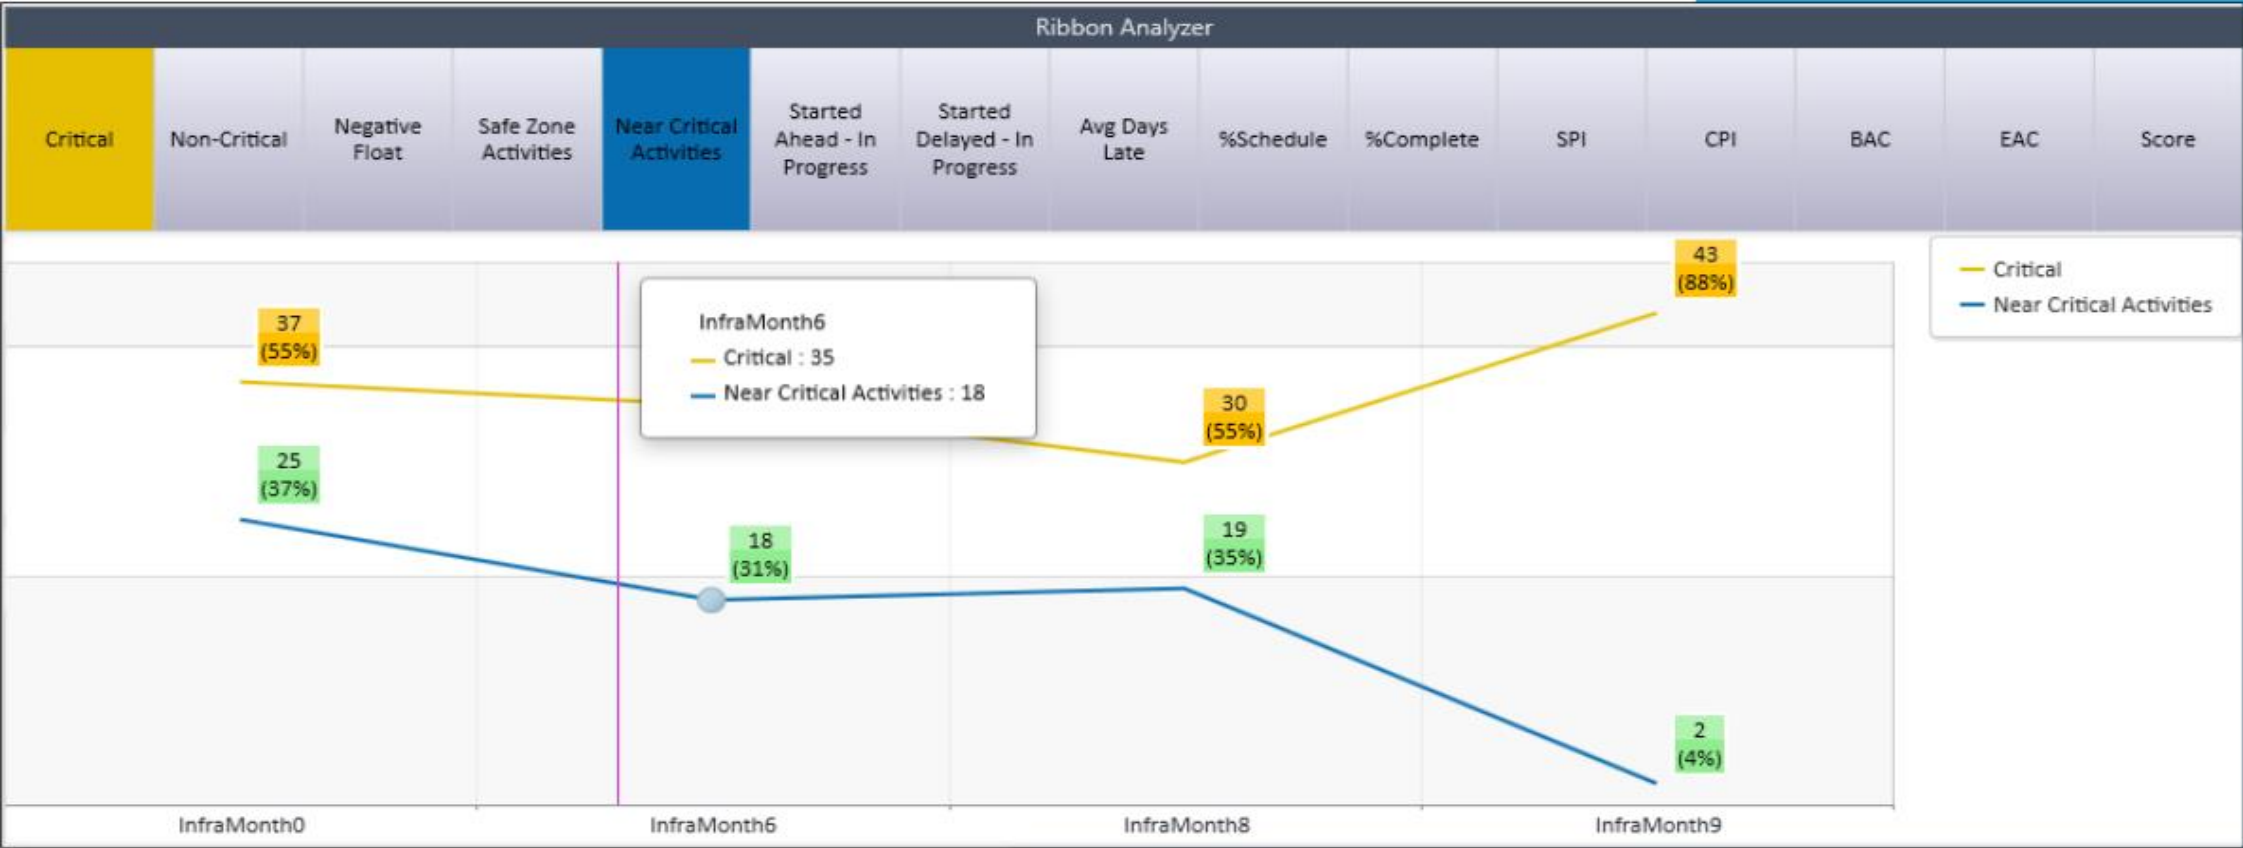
Ribbon Analyzer

| Critical | Non-Critical | Negative Float | Safe Zone Activities | Near Critical Activities | Started Ahead - In Progress | Started Delayed - In Progress | Avg Days Late | %Schedule | %Complete | SPI | CPI | BAC | EAC | Score |
|---|---|---|---|---|---|---|---|---|---|---|---|---|---|---|

37 (55%)

25 (37%)

InfraMonth6
Critical : 35
Near Critical Activities : 18

18 (31%)

30 (55%)

19 (35%)

43 (88%)

2 (4%)

Critical
Near Critical Activities

InfraMonth0
InfraMonth6
InfraMonth8
InfraMonth9